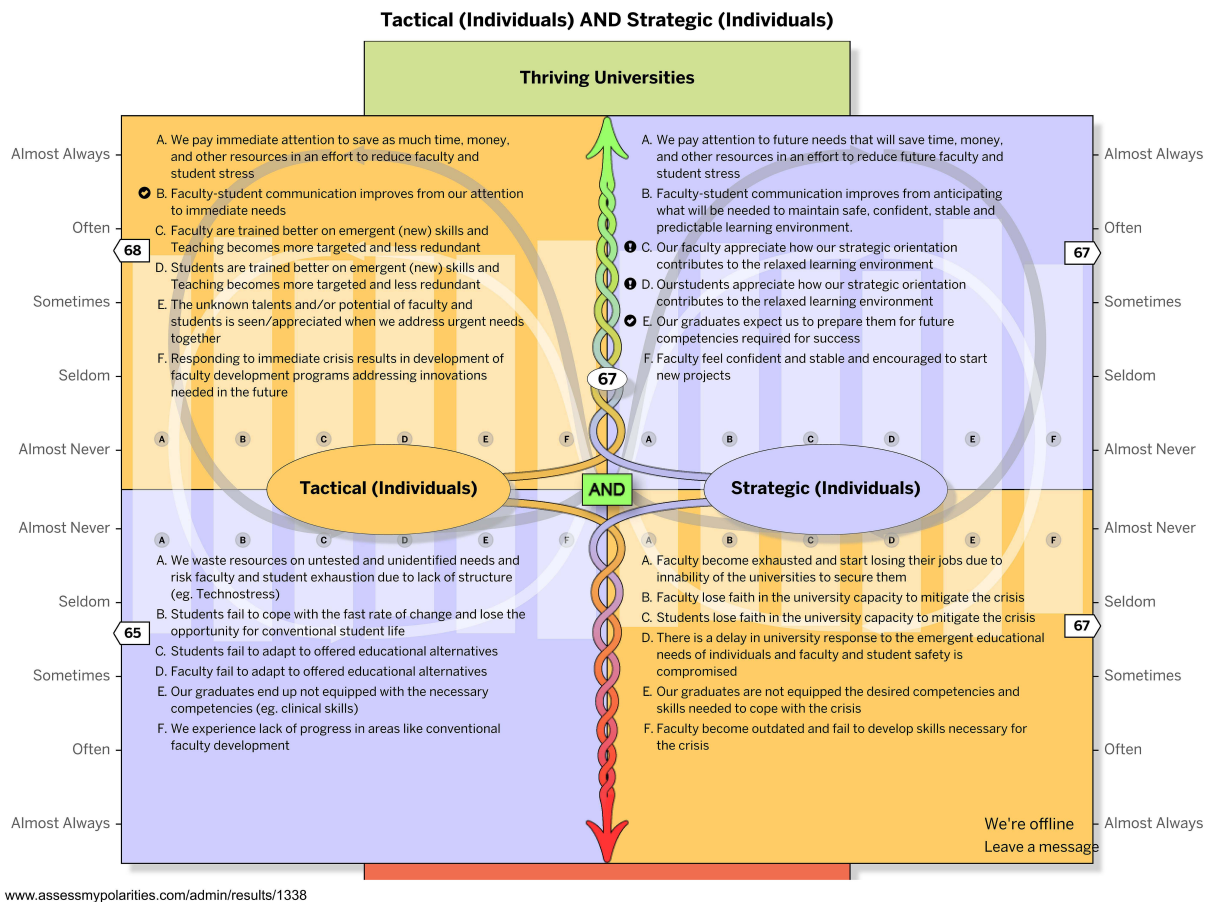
Tactical (Individuals) AND Strategic (Individuals)

Thriving Universities

Almost Always
Often
Sometimes
Seldom
Almost Never

68

A. We pay immediate attention to save as much time, money, and other resources in an effort to reduce faculty and student stress
B. Faculty-student communication improves from our attention to immediate needs
C. Faculty are trained better on emergent (new) skills and Teaching becomes more targeted and less redundant
D. Students are trained better on emergent (new) skills and Teaching becomes more targeted and less redundant
E. The unknown talents and/or potential of faculty and students is seen/appreciated when we address urgent needs together
F. Responding to immediate crisis results in development of faculty development programs addressing innovations needed in the future

A B C D E F

A. We pay attention to future needs that will save time, money, and other resources in an effort to reduce future faculty and student stress
B. Faculty-student communication improves from anticipating what will be needed to maintain safe, confident, stable and predictable learning environment.
C. Our faculty appreciate how our strategic orientation contributes to the relaxed learning environment
D. Ourstudents appreciate how our strategic orientation contributes to the relaxed learning environment
E. Our graduates expect us to prepare them for future competencies required for success
F. Faculty feel confident and stable and encouraged to start new projects

A B C D E F

Almost Always
Often
Sometimes
Seldom
Almost Never

67

67

Tactical (Individuals)
AND
Strategic (Individuals)

Almost Never
Seldom
Sometimes
Often
Almost Always

A B C D E F

65

A. We waste resources on untested and unidentified needs and risk faculty and student exhaustion due to lack of structure (eg. Technostress)
B. Students fail to cope with the fast rate of change and lose the opportunity for conventional student life
C. Students fail to adapt to offered educational alternatives
D. Faculty fail to adapt to offered educational alternatives
E. Our graduates end up not equipped with the necessary competencies (eg. clinical skills)
F. We experience lack of progress in areas like conventional faculty development

A B C D E F

A. Faculty become exhausted and start losing their jobs due to innability of the universities to secure them
B. Faculty lose faith in the university capacity to mitigate the crisis
C. Students lose faith in the university capacity to mitigate the crisis
D. There is a delay in university response to the emergent educational needs of individuals and faculty and student safety is compromised
E. Our graduates are not equipped the desired competencies and skills needed to cope with the crisis
F. Faculty become outdated and fail to develop skills necessary for the crisis

67

Almost Never
Seldom
Sometimes
Often
Almost Always

We're offline
Leave a message

www.assessmypolarities.com/admin/results/1338